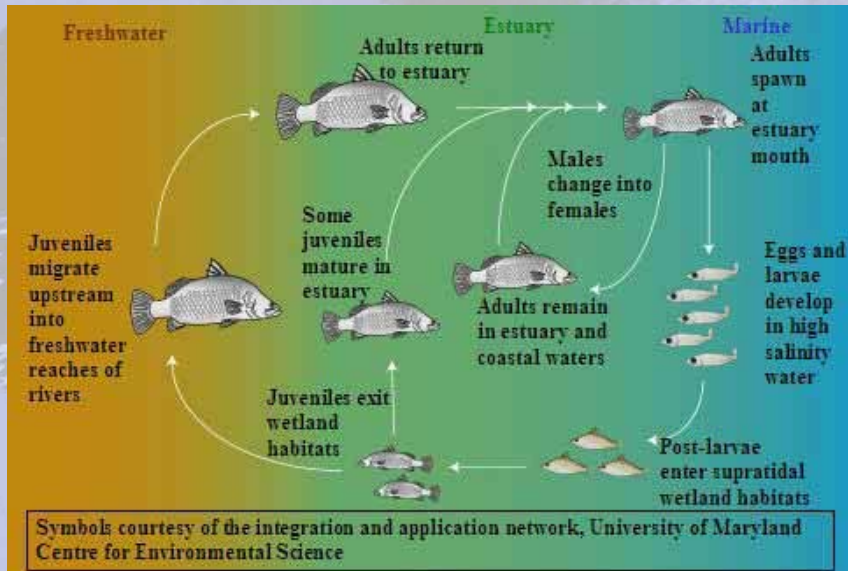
Freshwater

Estuary

Marine

Adults return to estuary

Adults spawn at estuary mouth

Males change into females

Some juveniles mature in estuary

Juveniles migrate upstream into freshwater reaches of rivers

Eggs and larvae develop in high salinity water

Adults remain in estuary and coastal waters

Juveniles exit wetland habitats

Post-larvae enter supratidal wetland habitats

Symbols courtesy of the integration and application network, University of Maryland Centre for Environmental Science